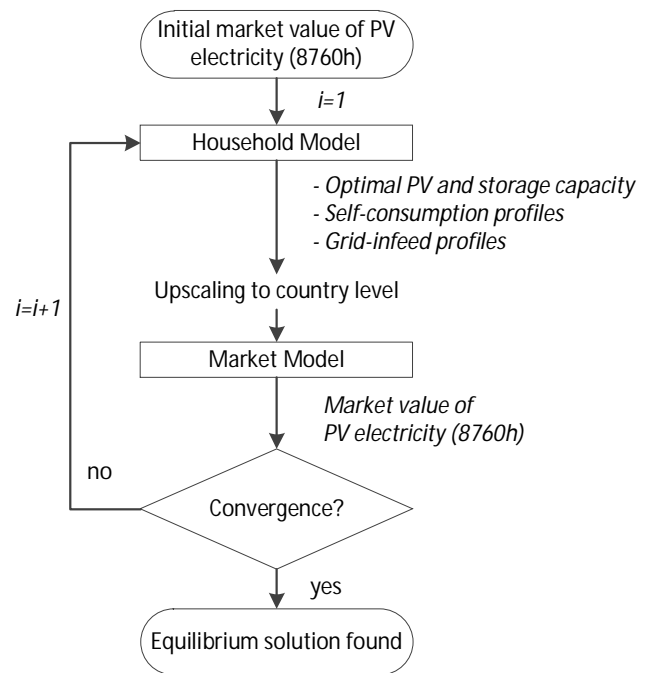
Initial market value of PV electricity (8760h)

i=1

Household Model

- Optimal PV and storage capacity
- Self-consumption profiles
- Grid-infeed profiles

i=i+1

Upscaling to country level

Market Model

Market value of PV electricity (8760h)

no

Convergence?

yes

Equilibrium solution found